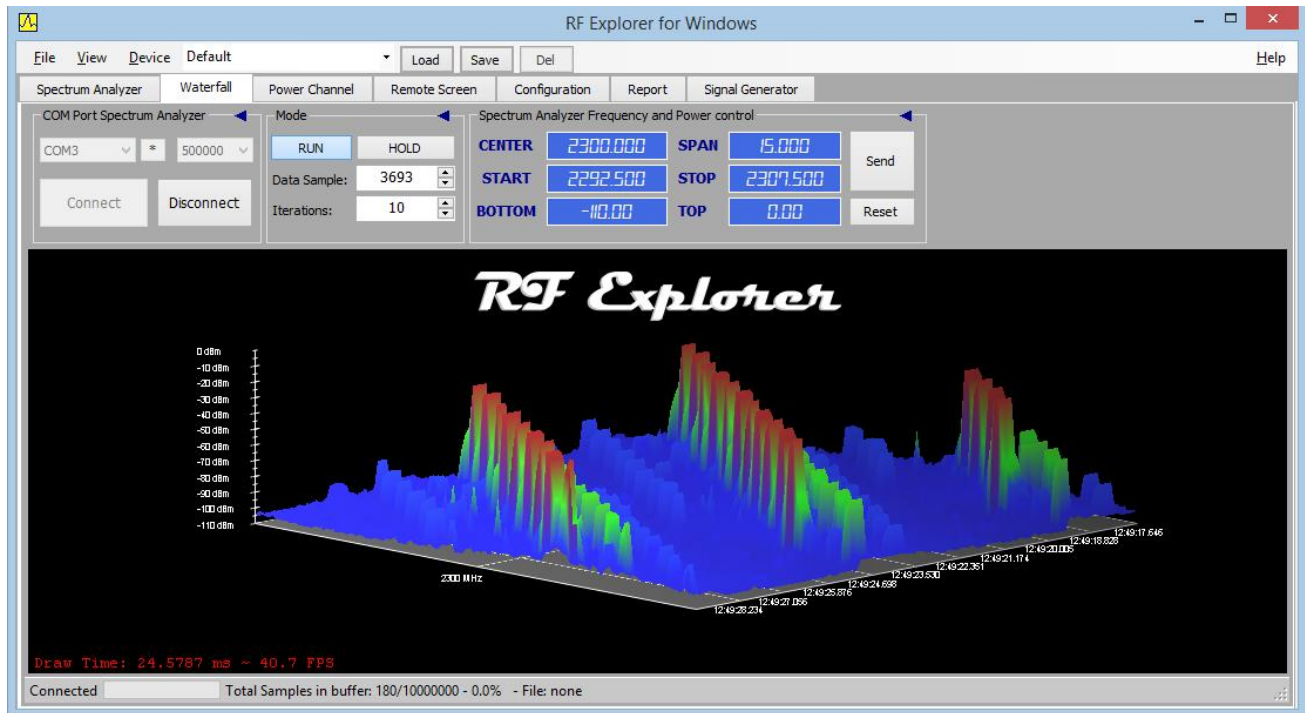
RF Explorer for Windows

File View Device Default Load Save Del Help

Spectrum Analyzer Waterfall Power Channel Remote Screen Configuration Report Signal Generator

COM Port Spectrum Analyzer
COM3 * 500000
Connect Disconnect

Mode
RUN HOLD
Data Sample: 3693
Iterations: 10

Spectrum Analyzer Frequency and Power control
CENTER 2300.000 SPAN 15.000
START 2292.500 STOP 2307.500
BOTTOM -110.00 TOP 0.00
Send
Reset

RF Explorer

0 dBm
-10 dBm
-20 dBm
-30 dBm
-40 dBm
-50 dBm
-60 dBm
-70 dBm
-80 dBm
-90 dBm
-100 dBm
-110 dBm

2300 MHz

12:49:17.646
12:49:18.828
12:49:20.005
12:49:21.174
12:49:22.351
12:49:23.530
12:49:24.698
12:49:25.876
12:49:27.056
12:49:28.234

Draw Time: 24.5787 ms ~ 40.7 FPS

Connected Total Samples in buffer: 180/10000000 - 0.0% - File: none